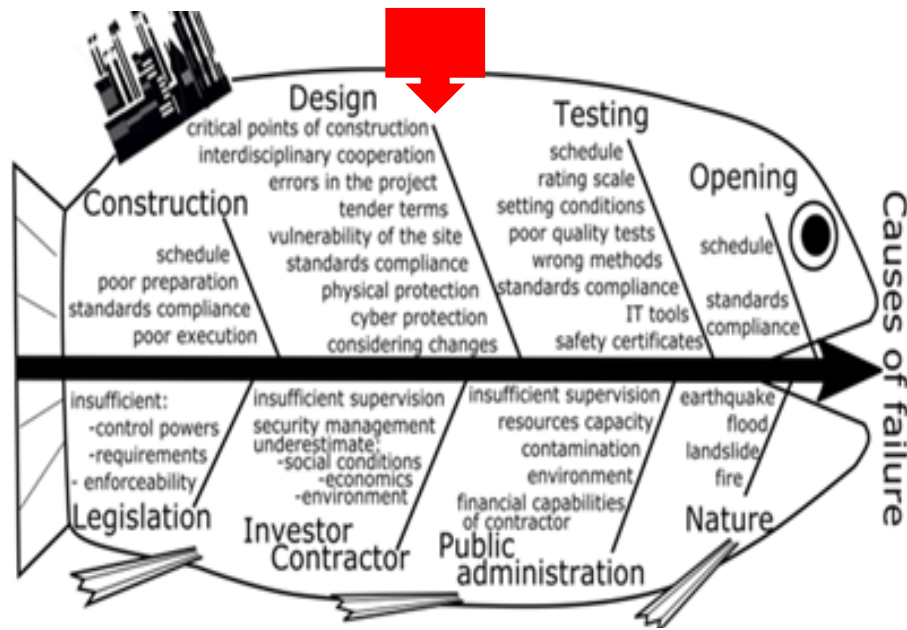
Design
critical points of construction
interdisciplinary cooperation
errors in the project
tender terms
vulnerability of the site
standards compliance
physical protection
cyber protection
considering changes

Testing
schedule
rating scale
setting conditions
poor quality tests
wrong methods
standards compliance
IT tools
safety certificates

Opening
schedule
standards compliance

Construction
schedule
poor preparation
standards compliance
poor execution

Causes of failure

insufficient:
-control powers
-requirements
- enforceability
Legislation

insufficient supervision
security management
underestimate:
-social conditions
-economics
-environment
Investor
Contractor

insufficient supervision
resources capacity
contamination
environment
financial capabilities of contractor
Public administration

earthquake
flood
landslide
fire
Nature